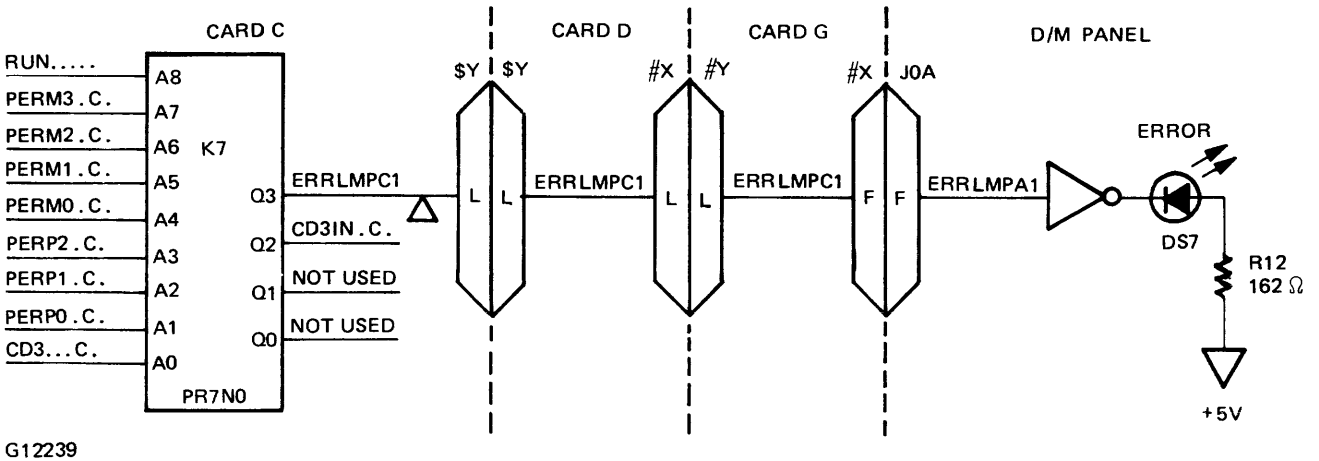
CARD C
CARD D
CARD G
D/M PANEL

RUN.....
PERM3.C.
PERM2.C.
PERM1.C.
PERM0.C.
PERP2.C.
PERP1.C.
PERP0.C.
CD3...C.

A8
A7
A6
A5
A4
A3
A2
A1
A0
K7
PR7N0

Q3
Q2
Q1
Q0
ERRLMPC1
CD3IN.C.
NOT USED
NOT USED

$Y $Y
L L
ERRLMPC1
#X #Y
L L
ERRLMPC1
#X J0A
F F
ERRLMPA1

ERROR
DS7
R12
162 Ω
+5V

G12239